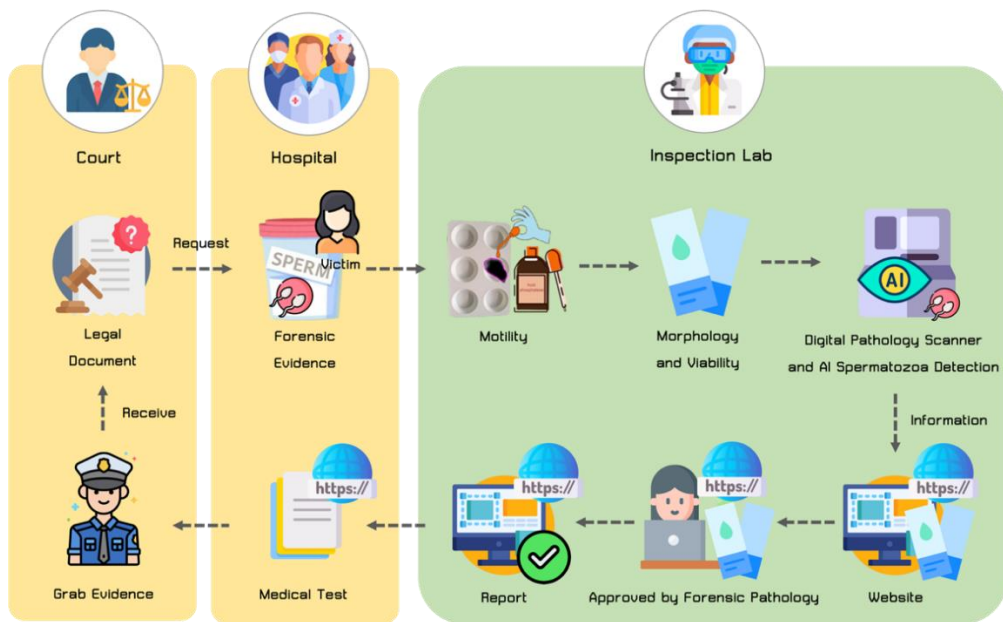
Court

Hospital

Inspection Lab

Request

SPERM

Victim

Legal Document

Forensic Evidence

Motility

Morphology and Viability

AI

Digital Pathology Scanner and AI Spermatozoa Detection

Receive

Information

https://

https://

https://

https://

Grab Evidence

Medical Test

Report

Approved by Forensic Pathology

Website